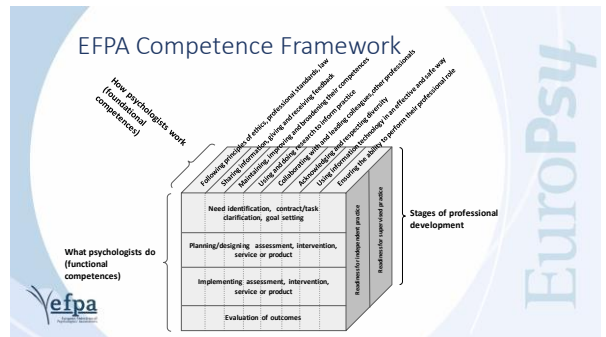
EFPA Competence Framework

How psychologists work (foundational competences)

Following principles of ethics, professional standards, law
Sharing information, giving and receiving feedback
Maintaining, improving and broadening their competences
Using and doing research to inform practice
Collaborating with and leading colleagues, other professionals
Acknowledging and respecting diversity
Using information technology in an effective and safe way
Ensuring the ability to perform their professional role

What psychologists do (functional competences)

Need identification, contract/task clarification, goal setting

Planning/designing assessment, intervention, service or product

Implementing assessment, intervention, service or product

Evaluation of outcomes

Readiness for independent practice

Readiness for supervised practice

Stages of professional development

efpa

EuroPsy